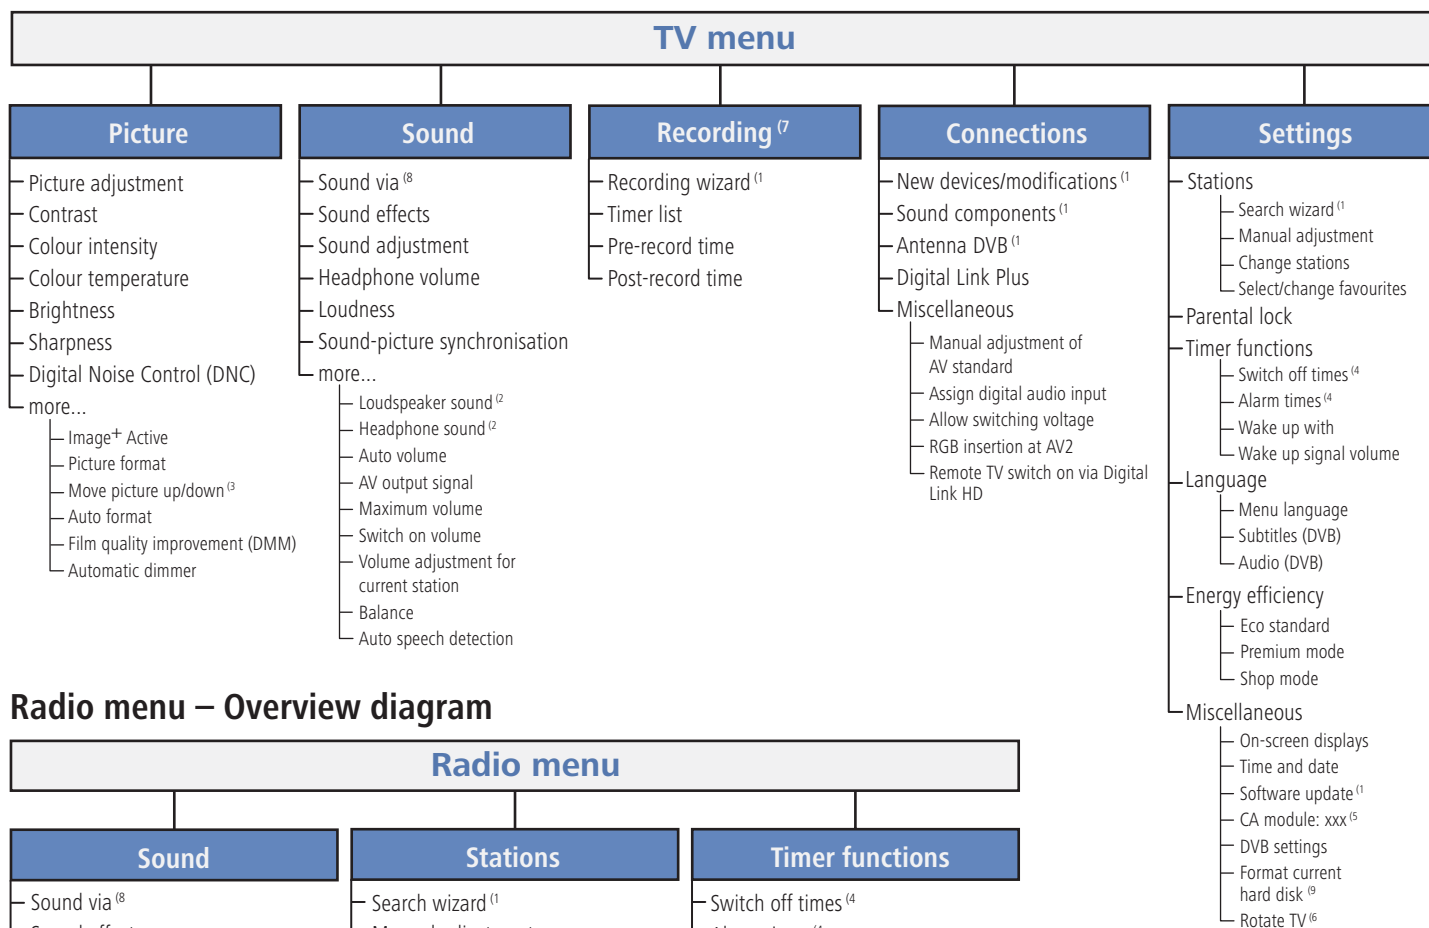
TV menu

Picture
Picture adjustment
Contrast
Colour intensity
Colour temperature
Brightness
Sharpness
Digital Noise Control (DNC)
more...
Image$^+$ Active
Picture format
Move picture up/down $^{(3}$
Auto format
Film quality improvement (DMM)
Automatic dimmer

Sound
Sound via $^{(8}$
Sound effects
Sound adjustment
Headphone volume
Loudness
Sound-picture synchronisation
more...
Loudspeaker sound $^{(2}$
Headphone sound $^{(2}$
Auto volume
AV output signal
Maximum volume
Switch on volume
Volume adjustment for current station
Balance
Auto speech detection

Recording $^{(7}$
Recording wizard $^{(1}$
Timer list
Pre-record time
Post-record time

Connections
New devices/modifications $^{(1}$
Sound components $^{(1}$
Antenna DVB $^{(1}$
Digital Link Plus
Miscellaneous
Manual adjustment of AV standard
Assign digital audio input
Allow switching voltage
RGB insertion at AV2
Remote TV switch on via Digital Link HD

Settings
Stations
Search wizard $^{(1}$
Manual adjustment
Change stations
Select/change favourites
Parental lock
Timer functions
Switch off times $^{(4}$
Alarm times $^{(4}$
Wake up with
Wake up signal volume
Language
Menu language
Subtitles (DVB)
Audio (DVB)
Energy efficiency
Eco standard
Premium mode
Shop mode
Miscellaneous
On-screen displays
Time and date
Software update $^{(1}$
CA module: xxx $^{(5}$
DVB settings
Format current hard disk $^{(9}$
Rotate TV $^{(6}$

Radio menu – Overview diagram

Radio menu

Sound
Sound via $^{(8}$

Stations
Search wizard $^{(1}$

Timer functions
Switch off times $^{(4}$